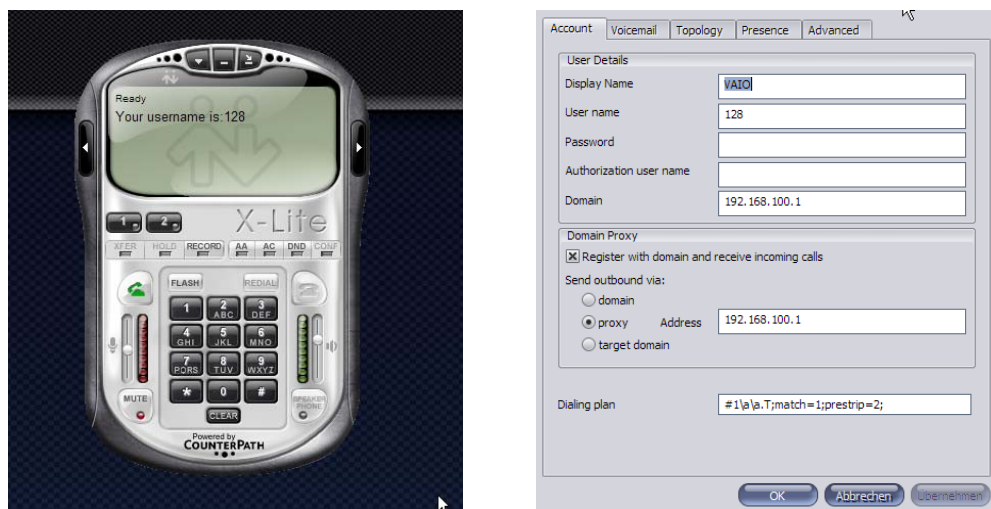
Ready
Your username is:128

1 2
X-Lite
XFER HOLD RECORD AA AC DND CONF
FLASH REDIAL
1
2 ABC
3 DEF
4 GHI
5 JKL
6 MNO
7 PQRS
8 TUV
9 WXYZ
*
0
#
CLEAR
MUTE
SPEAKER PHONE
Powered by
COUNTERPATH

Account | Voicemail | Topology | Presence | Advanced

User Details
Display Name: VAIO
User name: 128
Password:
Authorization user name:
Domain: 192.168.100.1

Domain Proxy
☒ Register with domain and receive incoming calls
Send outbound via:
○ domain
◉ proxy Address 192.168.100.1
○ target domain

Dialing plan: #1\a\a.T;match=1;prestrip=2;

OK | Abbrechen | Übernehmen